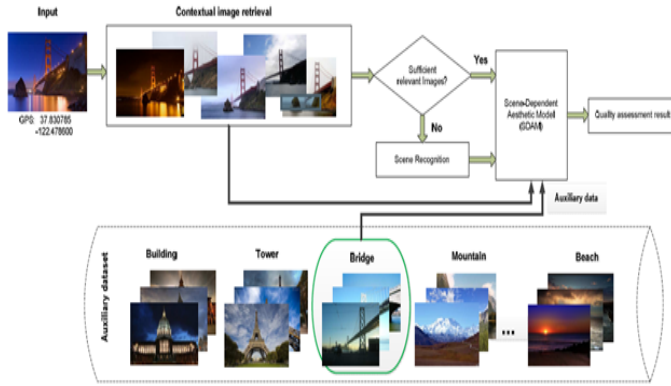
Input

GPS: 37.830785
-122.478600

Contextual image retrieval

Sufficient relevant images?

Yes

No

Scene Recognition

Scene-Dependent Aesthetic Model (SDAM)

Quality assessment result

Auxiliary data

Auxiliary dataset

Building

Tower

Bridge

Mountain

...

Beach